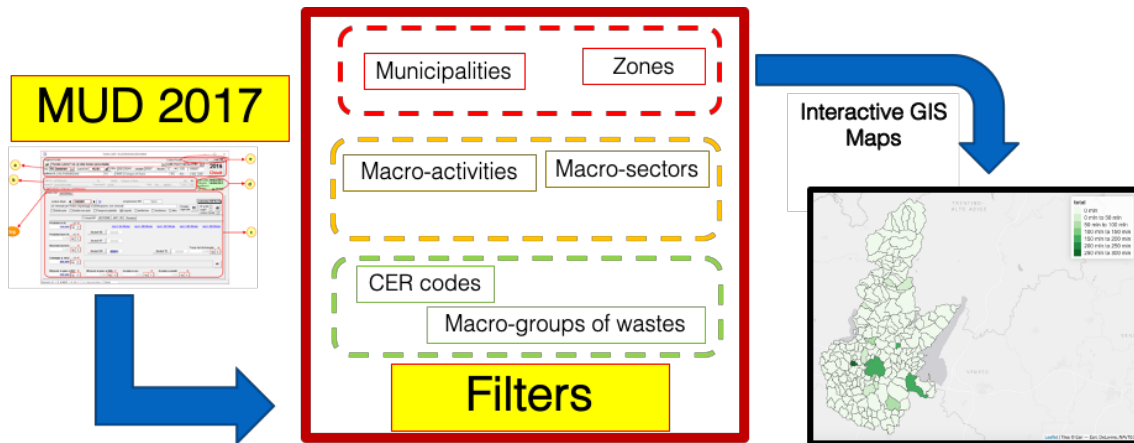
MUD 2017

Municipalities

Zones

Macro-activities

Macro-sectors

CER codes

Macro-groups of wastes

Filters

Interactive GIS Maps

total
0 min
0 min to 50 min
50 min to 100 min
100 min to 150 min
150 min to 200 min
200 min to 250 min
250 min to 300 min

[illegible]